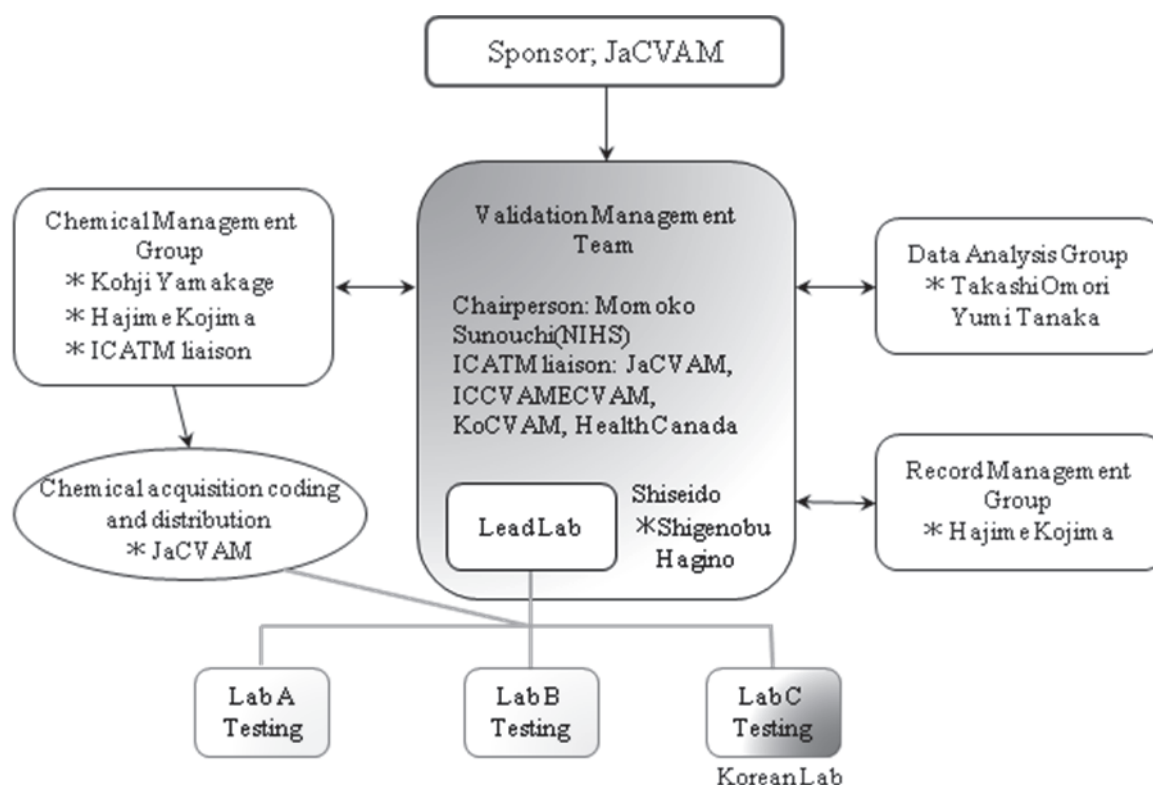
Sponsor; JaCVAM

Chemical Management Group
＊Kohji Yamakage
＊Hajime Kojima
＊ICATM liaison

Validation Management Team

Chairperson: Momoko Sunouchi(NIHS)
ICATM liaison: JaCVAM, ICCVAMECVAM, KoCVAM, Health Canada

Data Analysis Group
＊Takashi Omori
Yumi Tanaka

Chemical acquisition coding and distribution
＊JaCVAM

Lead Lab

Shiseido
＊Shigenobu Hagino

Record Management Group
＊Hajime Kojima

Lab A Testing

Lab B Testing

Lab C Testing

Korean Lab